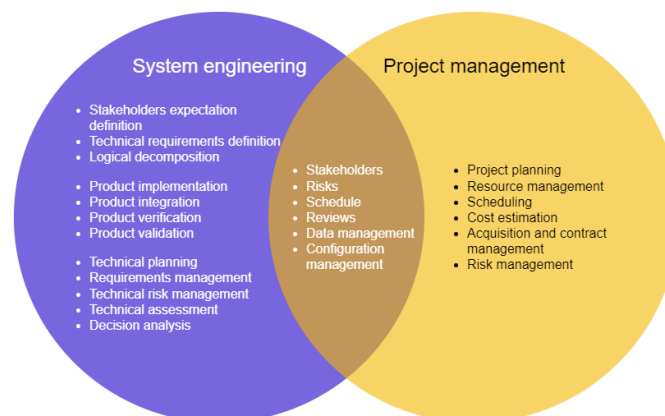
System engineering

- Stakeholders expectation definition
- Technical requirements definition
- Logical decomposition

- Product implementation
- Product integration
- Product verification
- Product validation

- Technical planning
- Requirements management
- Technical risk management
- Technical assessment
- Decision analysis

- Stakeholders
- Risks
- Schedule
- Reviews
- Data management
- Configuration management

Project management

- Project planning
- Resource management
- Scheduling
- Cost estimation
- Acquisition and contract management
- Risk management